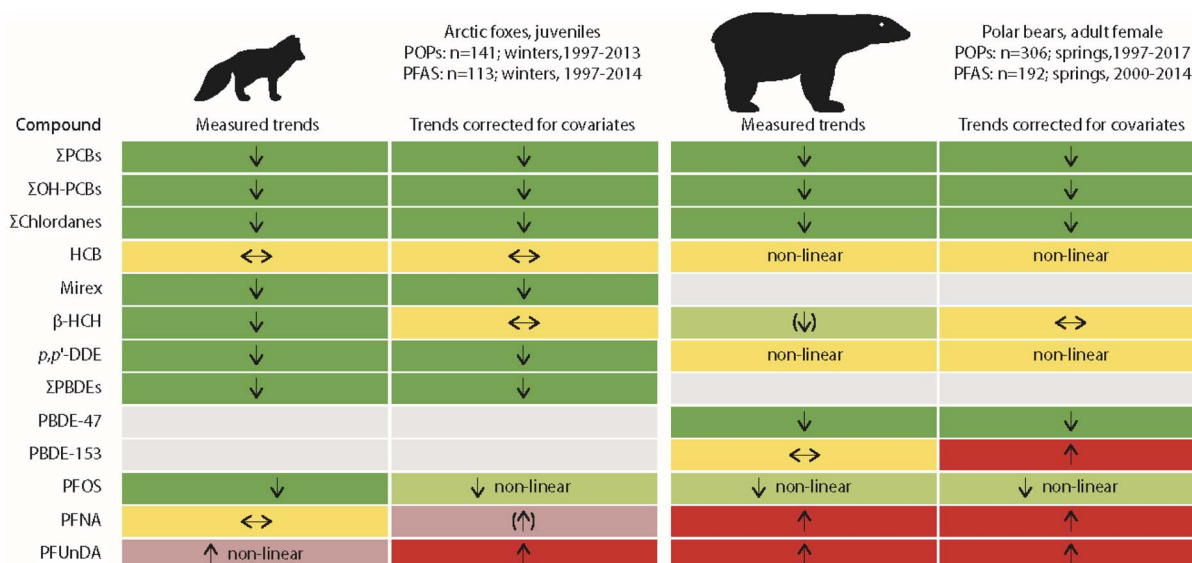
Arctic foxes, juveniles
POPs: n=141; winters,1997-2013
PFAS: n=113; winters, 1997-2014

Polar bears, adult female
POPs: n=306; springs,1997-2017
PFAS: n=192; springs, 2000-2014

| Compound | Measured trends | Trends corrected for covariates | Measured trends | Trends corrected for covariates |
|---|---|---|---|---|
| ΣPCBs | ↓ | ↓ | ↓ | ↓ |
| ΣOH-PCBs | ↓ | ↓ | ↓ | ↓ |
| ΣChlordanes | ↓ | ↓ | ↓ | ↓ |
| HCB | <-> | <-> | non-linear | non-linear |
| Mirex | ↓ | ↓ | | |
| β-HCH | ↓ | <-> | (↓) | <-> |
| *p,p'*-DDE | ↓ | ↓ | non-linear | non-linear |
| ΣPBDEs | ↓ | ↓ | | |
| PBDE-47 | | | ↓ | ↓ |
| PBDE-153 | | | <-> | ↑ |
| PFOS | ↓ | ↓ non-linear | ↓ non-linear | ↓ non-linear |
| PFNA | <-> | (↑) | ↑ | ↑ |
| PFUnDA | ↑ non-linear | ↑ | ↑ | ↑ |